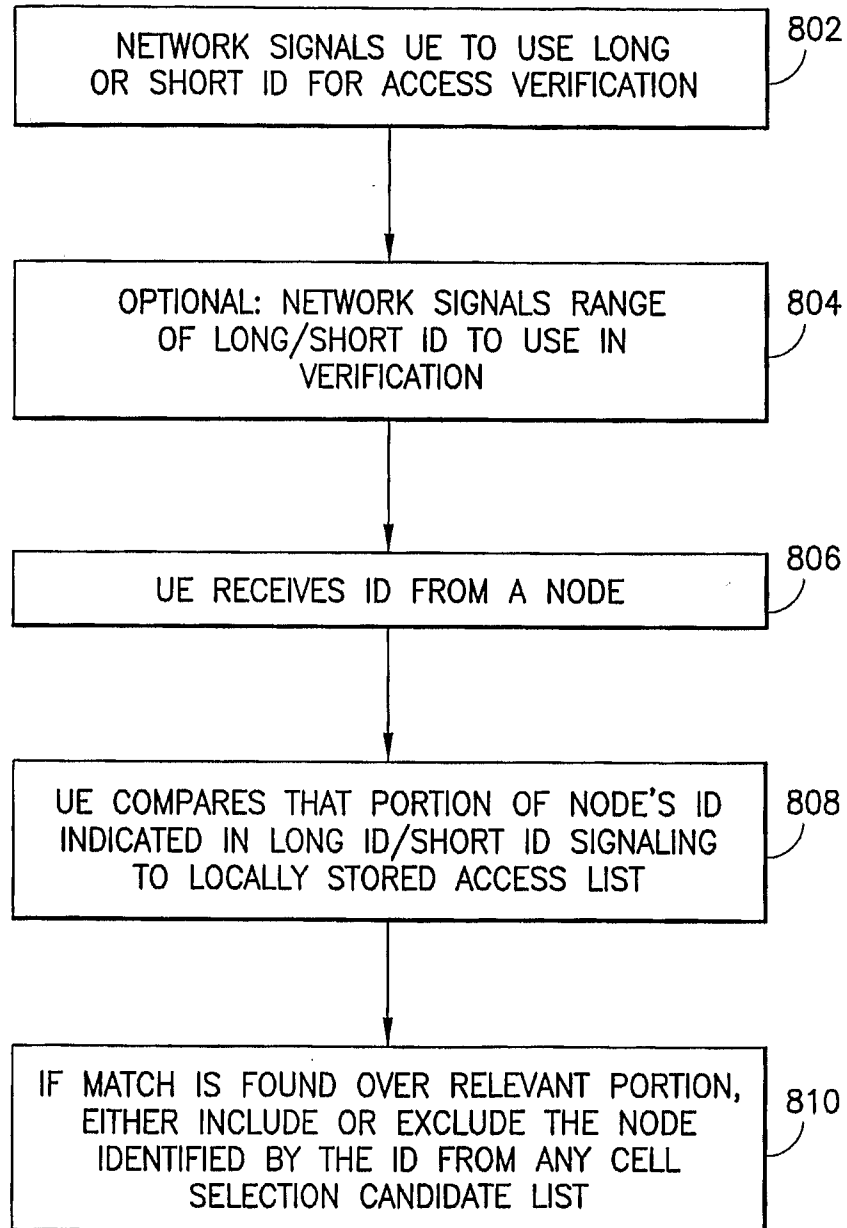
NETWORK SIGNALS UE TO USE LONG OR SHORT ID FOR ACCESS VERIFICATION

802

OPTIONAL: NETWORK SIGNALS RANGE OF LONG/SHORT ID TO USE IN VERIFICATION

804

UE RECEIVES ID FROM A NODE

806

UE COMPARES THAT PORTION OF NODE'S ID INDICATED IN LONG ID/SHORT ID SIGNALING TO LOCALLY STORED ACCESS LIST

808

IF MATCH IS FOUND OVER RELEVANT PORTION, EITHER INCLUDE OR EXCLUDE THE NODE IDENTIFIED BY THE ID FROM ANY CELL SELECTION CANDIDATE LIST

810